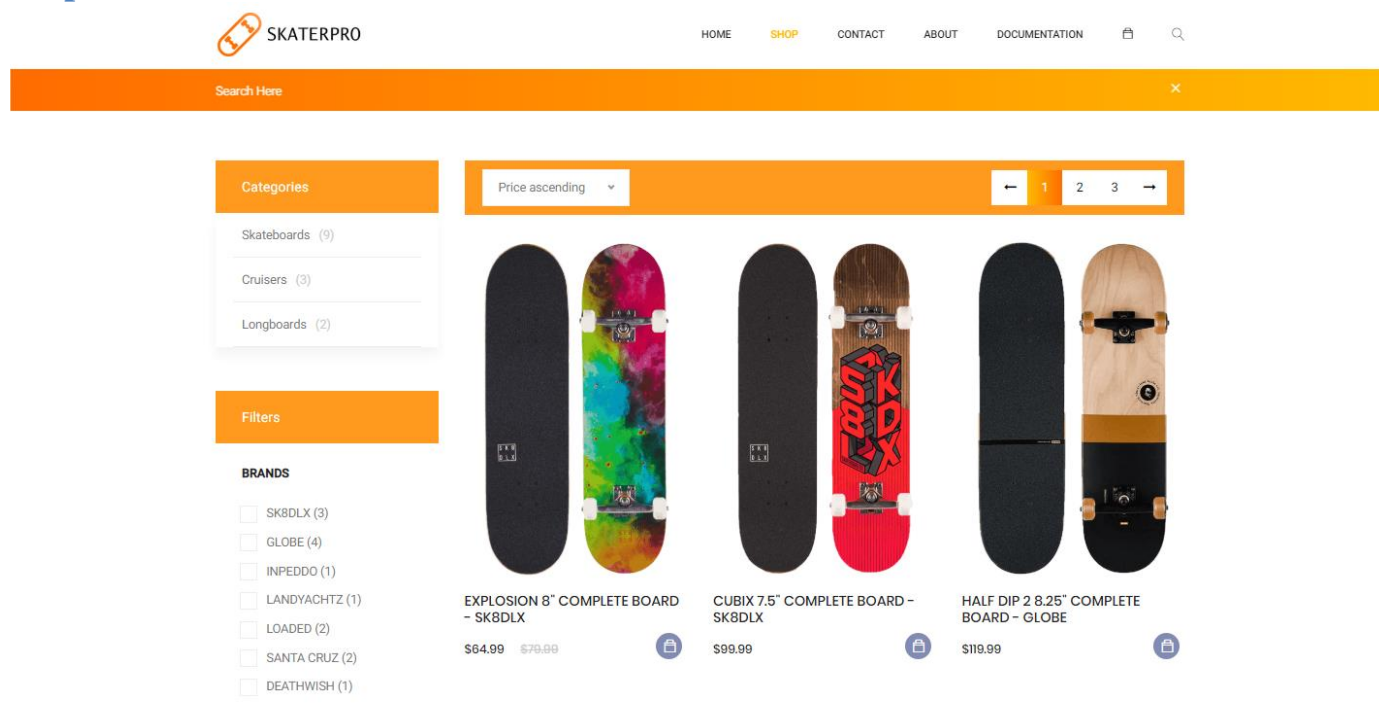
SKATERPRO

HOME SHOP CONTACT ABOUT DOCUMENTATION

Search Here

×

Categories

Skateboards (9)

Cruisers (3)

Longboards (2)

Filters

BRANDS

SK8DLX (3)

GLOBE (4)

INPEDDO (1)

LANDYACHTZ (1)

LOADED (2)

SANTA CRUZ (2)

DEATHWISH (1)

Price ascending

← 1 2 3 →

SK8DLX

EXPLOSION 8" COMPLETE BOARD - SK8DLX

$64.99 $79.99

CUBIX 7.5" COMPLETE BOARD - SK8DLX

$99.99

HALF DIP 2 8.25" COMPLETE BOARD - GLOBE

$119.99